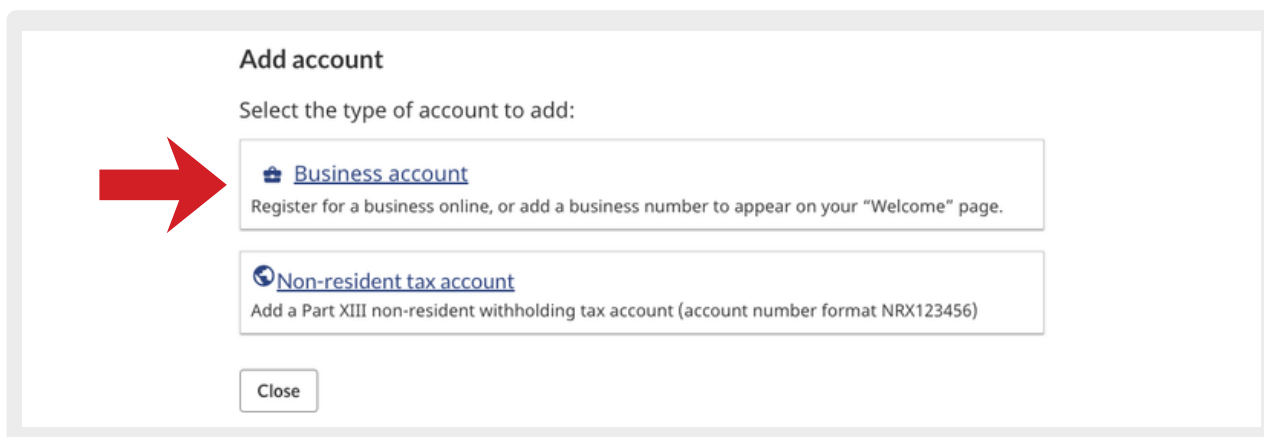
Add account

Select the type of account to add:

Business account

Register for a business online, or add a business number to appear on your “Welcome” page.

Non-resident tax account

Add a Part XIII non-resident withholding tax account (account number format NRX123456)

Close